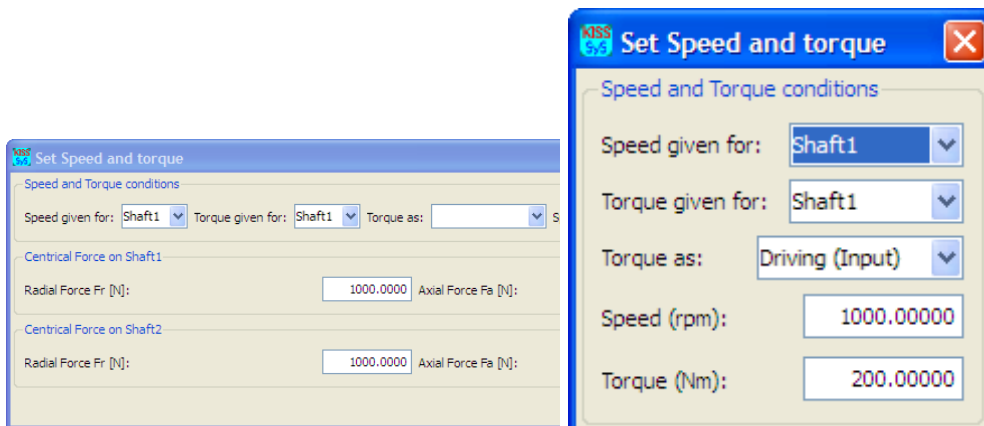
KISS SyS Set Speed and torque

Speed and Torque conditions

Speed given for: Shaft1 Torque given for: Shaft1 Torque as: S

Centrical Force on Shaft1

Radial Force Fr [N]: 1000.0000 Axial Force Fa [N]:

Centrical Force on Shaft2

Radial Force Fr [N]: 1000.0000 Axial Force Fa [N]:

KISS SyS Set Speed and torque

Speed and Torque conditions

Speed given for: Shaft1

Torque given for: Shaft1

Torque as: Driving (Input)

Speed (rpm): 1000.00000

Torque (Nm): 200.00000